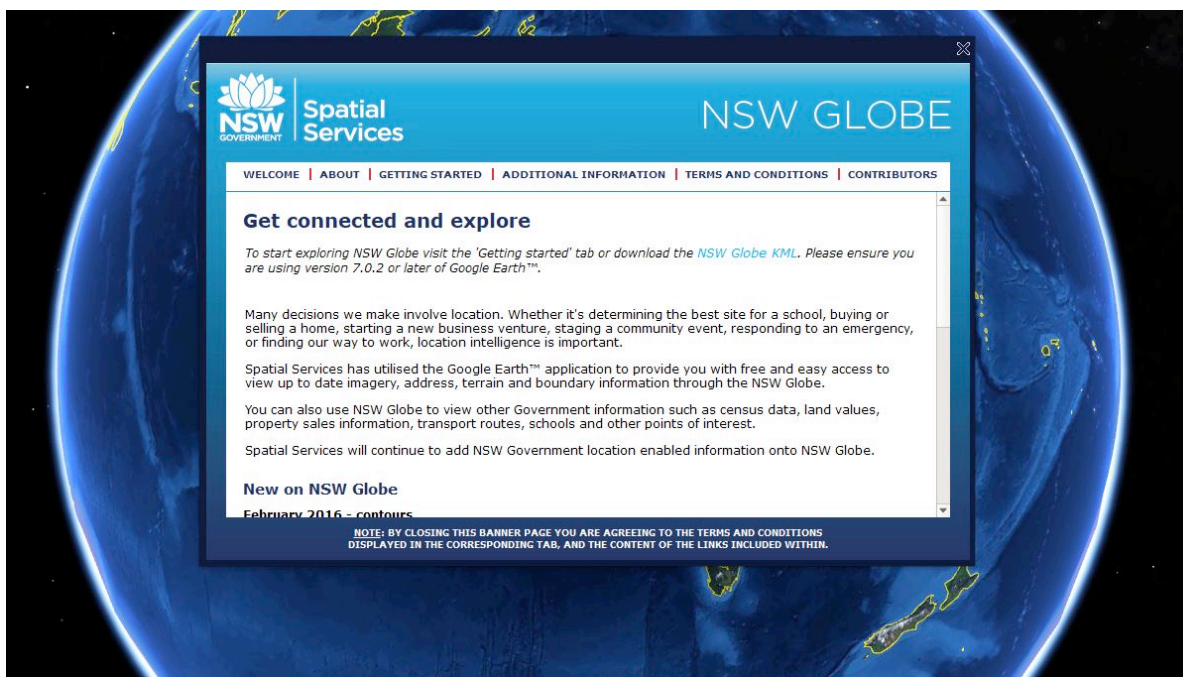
NSW GOVERNMENT Spatial Services

NSW GLOBE

WELCOME | ABOUT | GETTING STARTED | ADDITIONAL INFORMATION | TERMS AND CONDITIONS | CONTRIBUTORS

Get connected and explore

To start exploring NSW Globe visit the 'Getting started' tab or download the NSW Globe KML. Please ensure you are using version 7.0.2 or later of Google Earth™.

Many decisions we make involve location. Whether it's determining the best site for a school, buying or selling a home, starting a new business venture, staging a community event, responding to an emergency, or finding our way to work, location intelligence is important.

Spatial Services has utilised the Google Earth™ application to provide you with free and easy access to view up to date imagery, address, terrain and boundary information through the NSW Globe.

You can also use NSW Globe to view other Government information such as census data, land values, property sales information, transport routes, schools and other points of interest.

Spatial Services will continue to add NSW Government location enabled information onto NSW Globe.

New on NSW Globe

February 2016 - contours

NOTE: BY CLOSING THIS BANNER PAGE YOU ARE AGREEING TO THE TERMS AND CONDITIONS DISPLAYED IN THE CORRESPONDING TAB, AND THE CONTENT OF THE LINKS INCLUDED WITHIN.